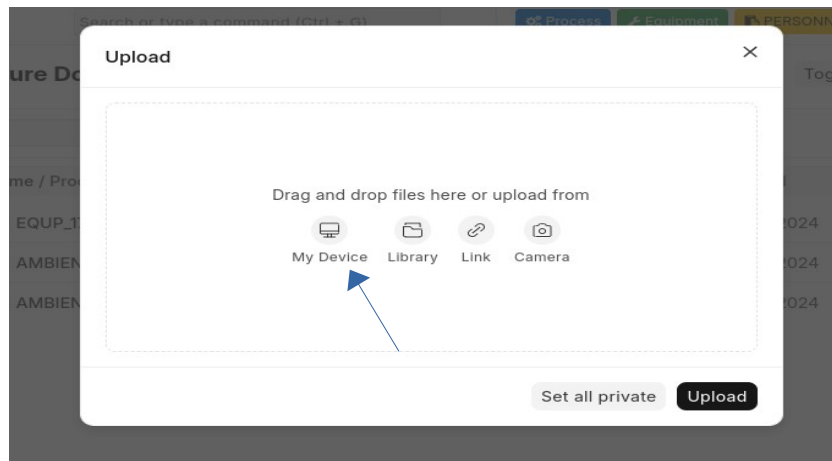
Search or type a command (Ctrl + G)
Process
Equipment
PERSONN

ure Do
Tog
me / Proc
EQUP_1
AMBIEN
AMBIEN
2024
2024
2024

Upload
×

Drag and drop files here or upload from
My Device
Library
Link
Camera

Set all private
Upload